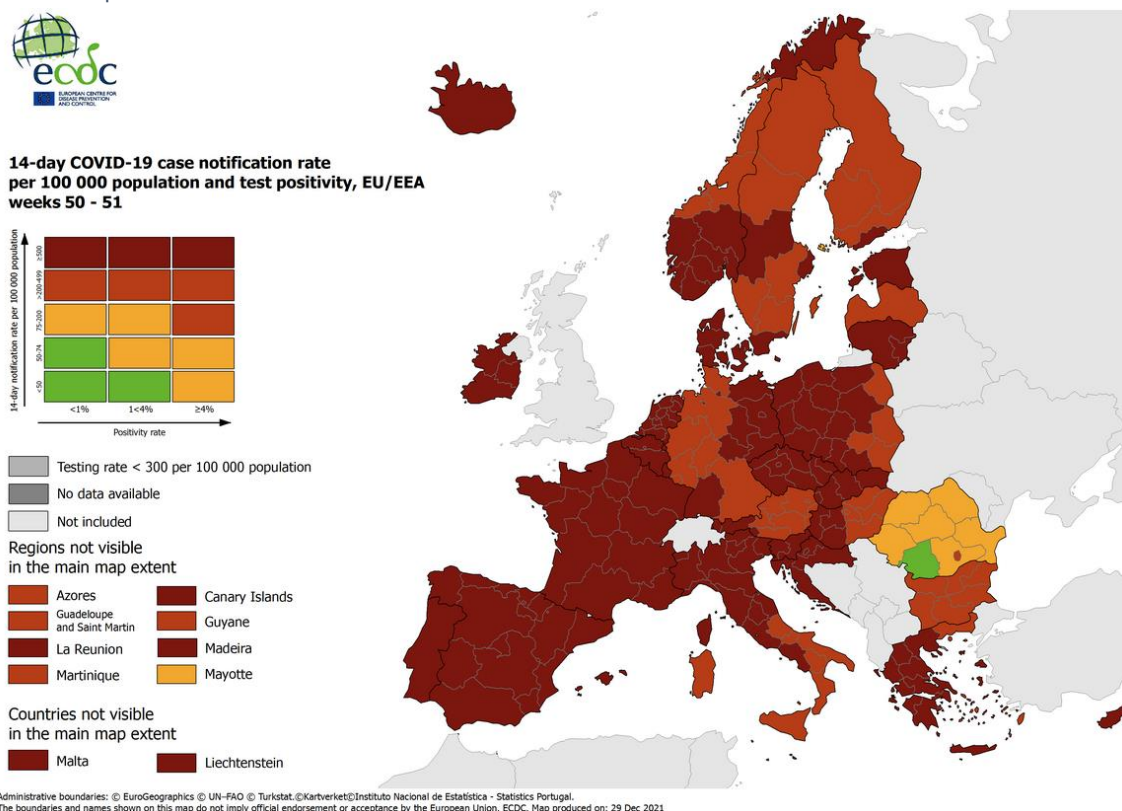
ecdc
EUROPEAN CENTRE FOR DISEASE PREVENTION AND CONTROL

14-day COVID-19 case notification rate per 100 000 population and test positivity, EU/EEA weeks 50 - 51

14-day notification rate per 100 000 population
≥500
>200-499
75-200
50-74
<50
<1%
1<4%
≥4%
Positivity rate

Testing rate < 300 per 100 000 population
No data available
Not included

Regions not visible in the main map extent
Azores
Canary Islands
Guadeloupe and Saint Martin
Guyane
La Reunion
Madeira
Martinique
Mayotte

Countries not visible in the main map extent
Malta
Liechtenstein

Administrative boundaries: © EuroGeographics © UN–FAO © Turkstat.©Kartverket©Instituto Nacional de Estatística - Statistics Portugal.
The boundaries and names shown on this map do not imply official endorsement or acceptance by the European Union. ECDC. Map produced on: 29 Dec 2021